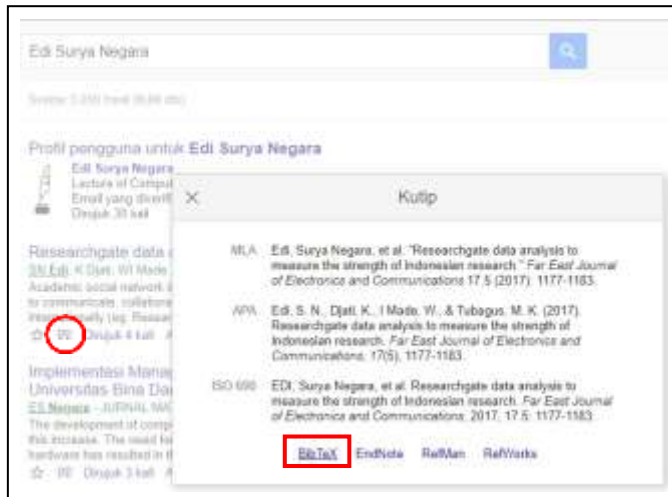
Edi Surya Negara

Sekitar 2.050 hasil (0,08 dtk)

Profil pengguna untuk Edi Surya Negara

Edi Surya Negara
Lecturer of Comput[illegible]
Email yang diverifi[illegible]
Dirujuk 30 kali

Researchgate data a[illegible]
SN Edi, K Djati, WI Made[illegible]
Academic social network i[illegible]
to communicate, collabora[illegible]
impact easily (eg. Resea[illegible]
☆ 99 Dirujuk 4 kali

Implementasi Manaj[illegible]
Universitas Bina Da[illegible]
ES Negara - JURNAL MA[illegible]
The development of comp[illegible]
this increase. The need fo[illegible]
hardware has resulted in t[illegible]
☆ 99 Dirujuk 3 kali

×
Kutip

MLA Edi, Surya Negara, et al. "Researchgate data analysis to measure the strength of Indonesian research." Far East Journal of Electronics and Communications 17.5 (2017): 1177-1183.

APA Edi, S. N., Djati, K., I Made, W., & Tubagus, M. K. (2017). Researchgate data analysis to measure the strength of Indonesian research. Far East Journal of Electronics and Communications, 17(5), 1177-1183.

ISO 690 EDI, Surya Negara, et al. Researchgate data analysis to measure the strength of Indonesian research. Far East Journal of Electronics and Communications, 2017, 17.5: 1177-1183.

BibTeX EndNote RefMan RefWorks